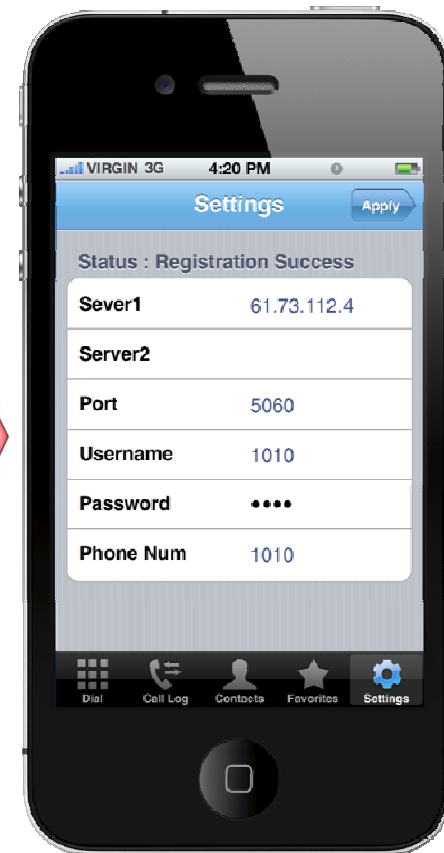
VIRGIN 3G 4:20 PM

Settings

Apply

Status : Registration Success

| | |
|---|---|
| Sever1 | 61.73.112.4 |
| Server2 | |
| Port | 5060 |
| Username | 1010 |
| Password | •••• |
| Phone Num | 1010 |

Dial Call Log Contacts Favorites Settings